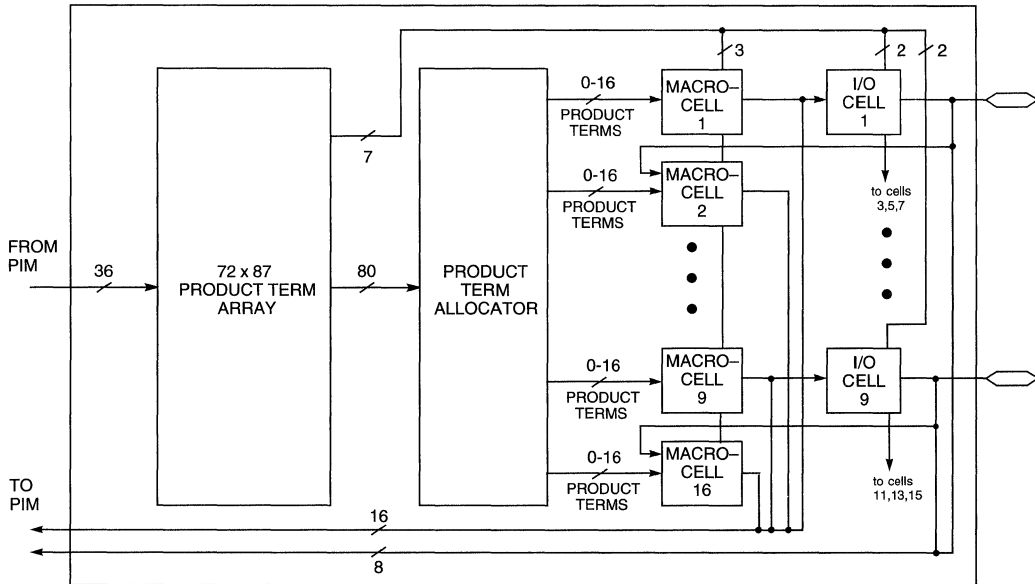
FROM PIM

36

72 x 87 PRODUCT TERM ARRAY

7

80

PRODUCT TERM ALLOCATOR

3

2

2

0-16 PRODUCT TERMS

MACRO-CELL 1

I/O CELL 1

0-16 PRODUCT TERMS

MACRO-CELL 2

to cells 3,5,7

0-16 PRODUCT TERMS

MACRO-CELL 9

I/O CELL 9

0-16 PRODUCT TERMS

MACRO-CELL 16

to cells 11,13,15

TO PIM

16

8